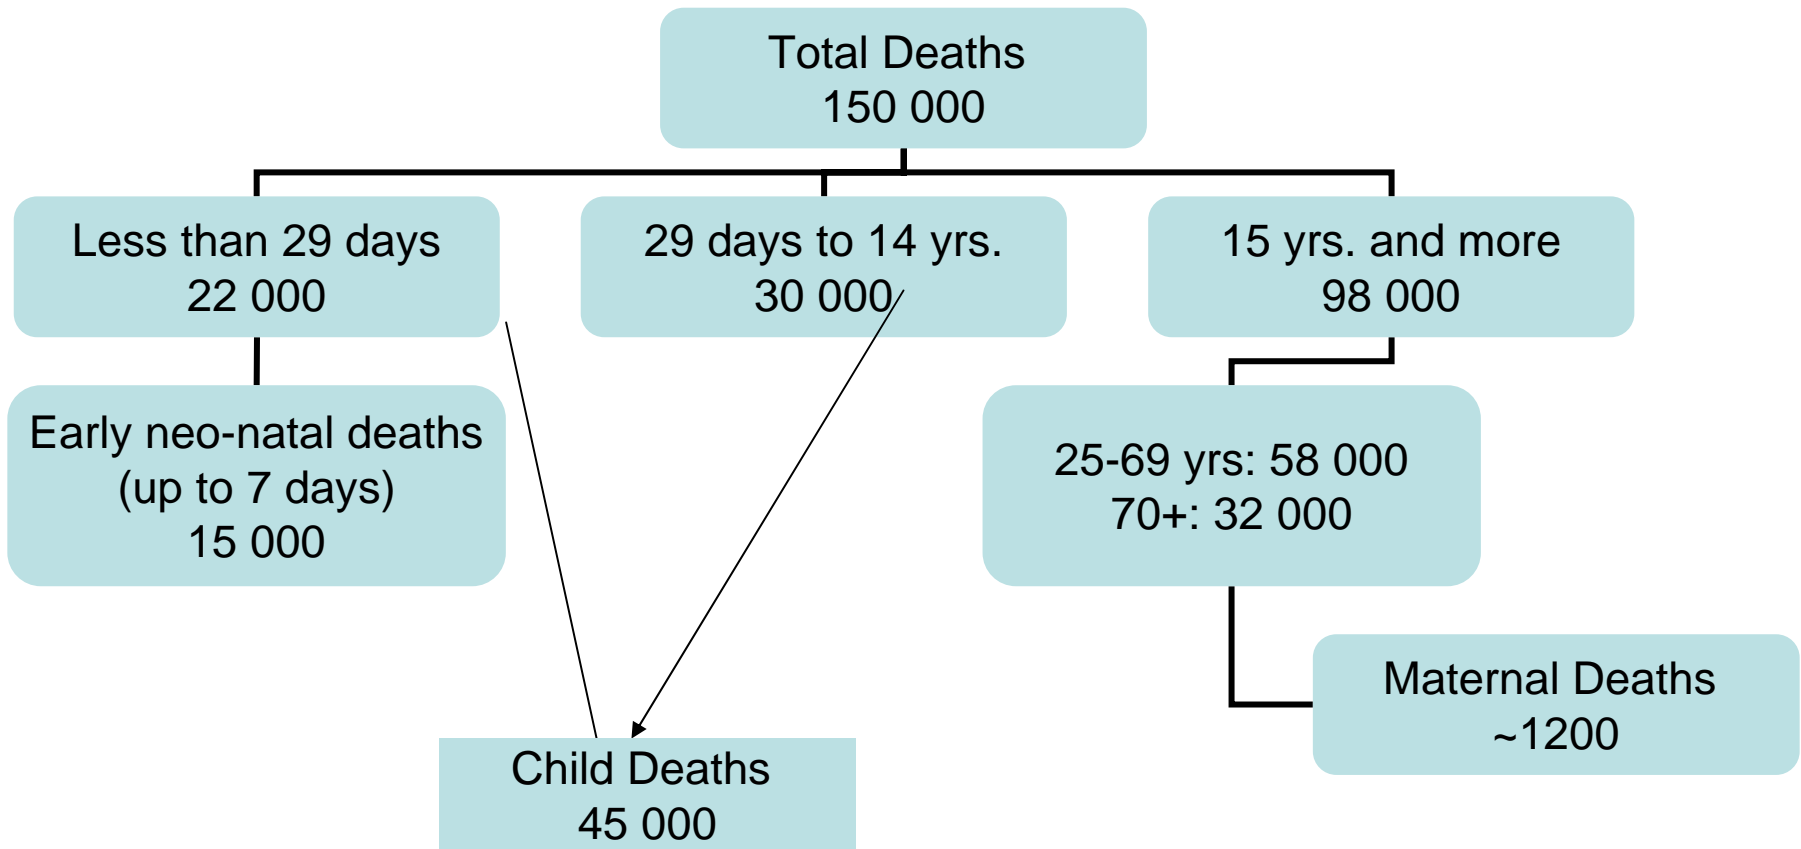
Total Deaths
150 000

Less than 29 days
22 000

29 days to 14 yrs.
30 000

15 yrs. and more
98 000

Early neo-natal deaths
(up to 7 days)
15 000

25-69 yrs: 58 000
70+: 32 000

Maternal Deaths
~1200

Child Deaths
45 000